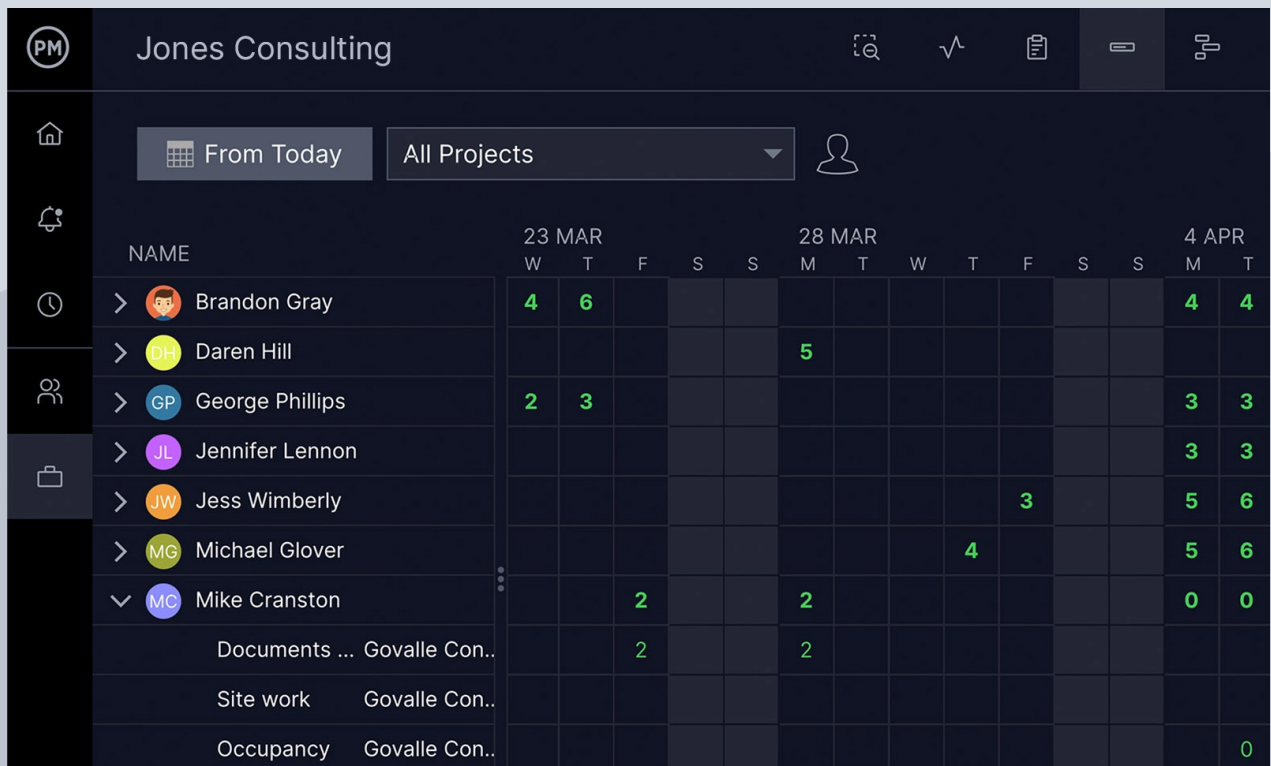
PM

Jones Consulting

From Today

All Projects

| NAME | 23 MAR W | T | F | S | S | 28 MAR M | T | W | T | F | S | S | 4 APR M | T |
|---|---|---|---|---|---|---|---|---|---|---|---|---|---|---|
| Brandon Gray | 4 | 6 | | | | | | | | | | | 4 | 4 |
| DH Daren Hill | | | | | | 5 | | | | | | | | |
| GP George Phillips | 2 | 3 | | | | | | | | | | | 3 | 3 |
| JL Jennifer Lennon | | | | | | | | | | | | | 3 | 3 |
| JW Jess Wimberly | | | | | | | | | | 3 | | | 5 | 6 |
| MG Michael Glover | | | | | | | | | 4 | | | | 5 | 6 |
| MC Mike Cranston | | | 2 | | | 2 | | | | | | | 0 | 0 |
| Documents ... Govalle Con.. | | | 2 | | | 2 | | | | | | | | |
| Site work Govalle Con.. | | | | | | | | | | | | | | |
| Occupancy Govalle Con.. | | | | | | | | | | | | | | 0 |